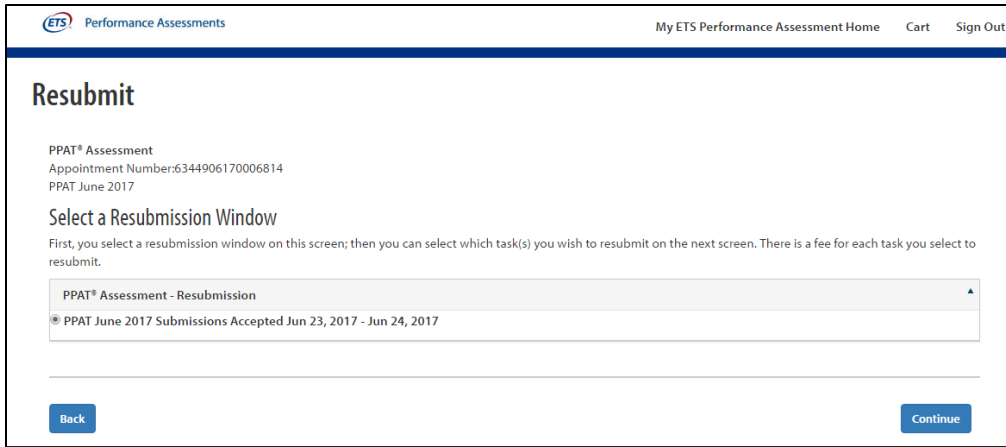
ETS Performance Assessments

My ETS Performance Assessment Home Cart Sign Out

Resubmit

PPAT® Assessment
Appointment Number:6344906170006814
PPAT June 2017

Select a Resubmission Window

First, you select a resubmission window on this screen; then you can select which task(s) you wish to resubmit on the next screen. There is a fee for each task you select to resubmit.

PPAT® Assessment - Resubmission

PPAT June 2017 Submissions Accepted Jun 23, 2017 - Jun 24, 2017

Back

Continue